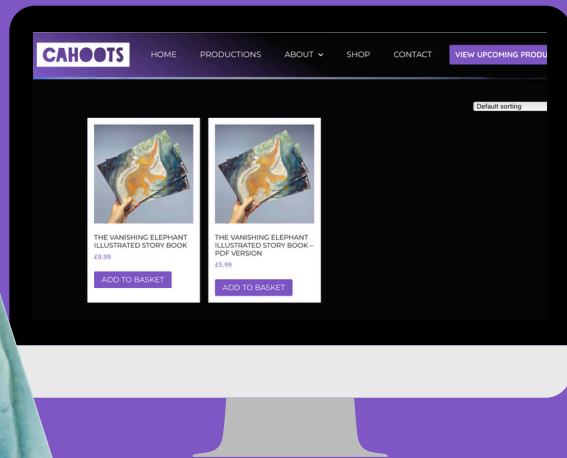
CAHOOTS

HOME PRODUCTIONS ABOUT SHOP CONTACT VIEW UPCOMING PRODU

Default sorting

THE VANISHING ELEPHANT ILLUSTRATED STORY BOOK
£9.99
ADD TO BASKET

THE VANISHING ELEPHANT ILLUSTRATED STORY BOOK – PDF VERSION
£5.99
ADD TO BASKET